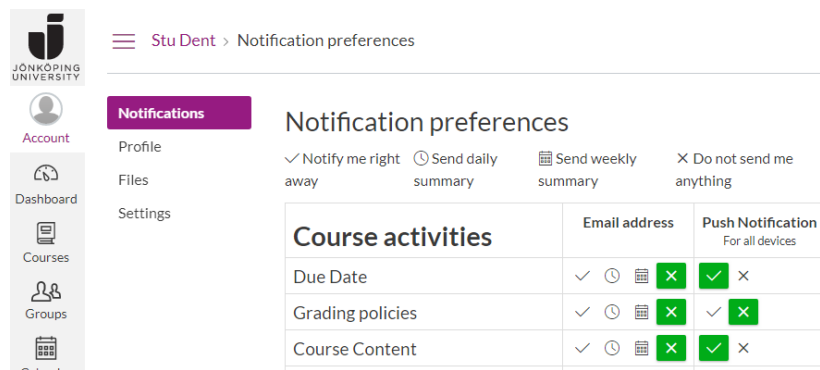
JÖNKÖPING UNIVERSITY

Account

Dashboard

Courses

Groups

Stu Dent › Notification preferences

Notifications

Profile

Files

Settings

Notification preferences

✓ Notify me right away ◷ Send daily summary ▦ Send weekly summary ✕ Do not send me anything

| Course activities | Email address | Push Notification For all devices |
|---|---|---|
| Due Date | ✓ ◷ ▦ ✕ | ✓ ✕ |
| Grading policies | ✓ ◷ ▦ ✕ | ✓ ✕ |
| Course Content | ✓ ◷ ▦ ✕ | ✓ ✕ |